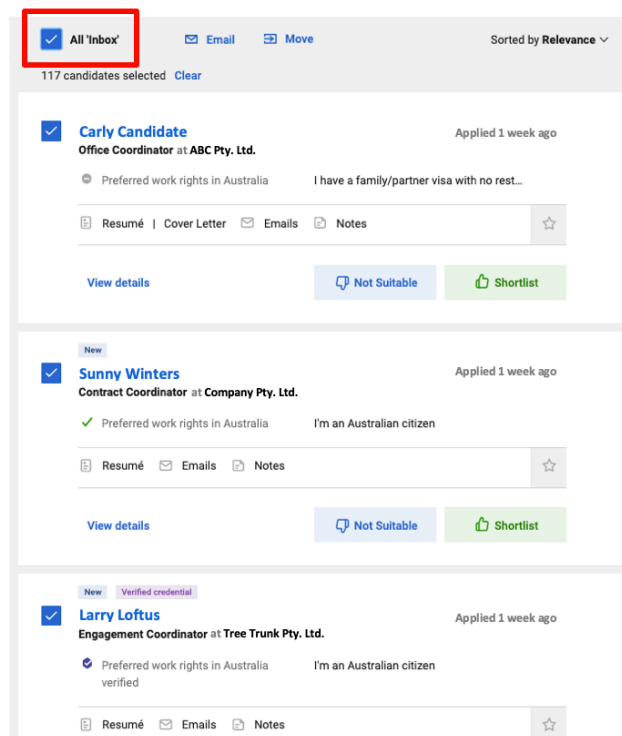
All 'Inbox' Email Move Sorted by Relevance

117 candidates selected Clear

Carly Candidate
Office Coordinator at ABC Pty. Ltd.
Applied 1 week ago

Preferred work rights in Australia I have a family/partner visa with no rest...

Resumé | Cover Letter Emails Notes

View details Not Suitable Shortlist

New
Sunny Winters
Contract Coordinator at Company Pty. Ltd.
Applied 1 week ago

Preferred work rights in Australia I'm an Australian citizen

Resumé Emails Notes

View details Not Suitable Shortlist

New Verified credential
Larry Loftus
Engagement Coordinator at Tree Trunk Pty. Ltd.
Applied 1 week ago

Preferred work rights in Australia verified I'm an Australian citizen

Resumé Emails Notes